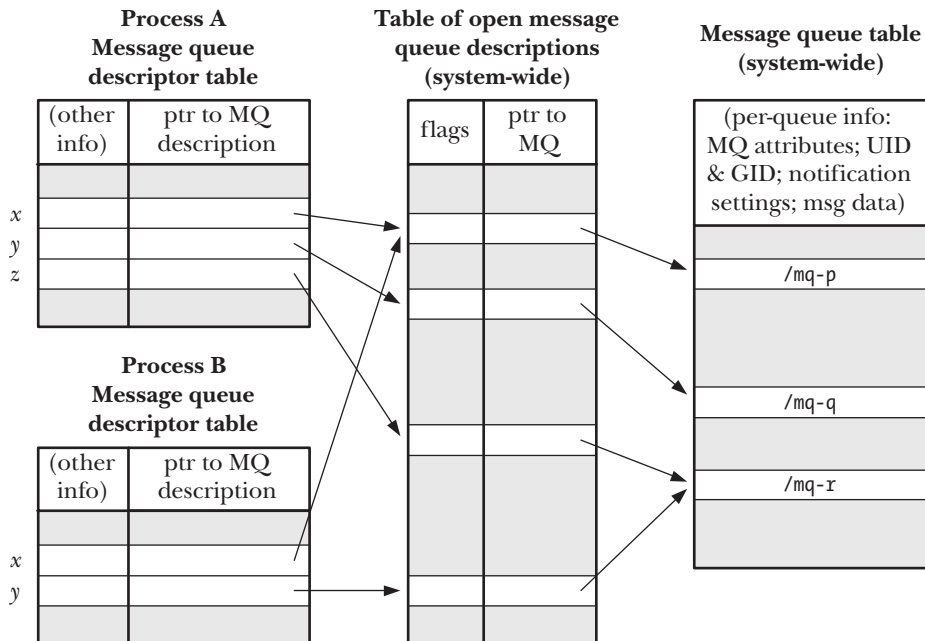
Process A
Message queue descriptor table

| (other info) | ptr to MQ description |
|---|---|
| | |
| | |
| | |
| | |
| | |

x
y
z

Process B
Message queue descriptor table

| (other info) | ptr to MQ description |
|---|---|
| | |
| | |
| | |
| | |

x
y

Table of open message queue descriptions (system-wide)

| flags | ptr to MQ |
|---|---|

Message queue table (system-wide)

(per-queue info: MQ attributes; UID & GID; notification settings; msg data)

/mq-p

/mq-q

/mq-r